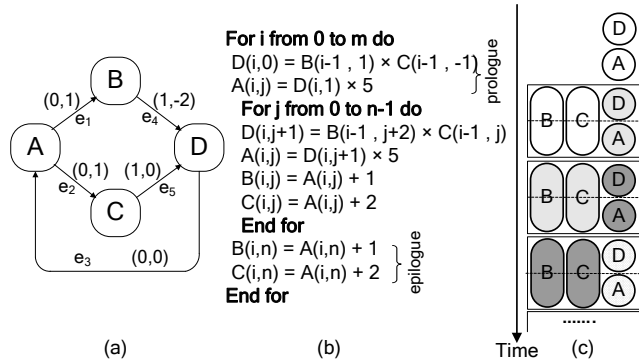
B
(0,1)
(1,-2)
$e_1$
$e_4$
A
D
(0,1)
(1,0)
$e_2$
$e_5$
C
$e_3$
(0,0)

(a)

For i from 0 to m do
D(i,0) = B(i-1 , 1) × C(i-1 , -1)
A(i,j) = D(i,1) × 5
prologue
For j from 0 to n-1 do
D(i,j+1) = B(i-1 , j+2) × C(i-1 , j)
A(i,j) = D(i,j+1) × 5
B(i,j) = A(i,j) + 1
C(i,j) = A(i,j) + 2
End for
B(i,n) = A(i,n) + 1
C(i,n) = A(i,n) + 2
epilogue
End for

(b)

D
A
B
C
D
A
B
C
D
A
B
C
D
A
.......
Time
(c)